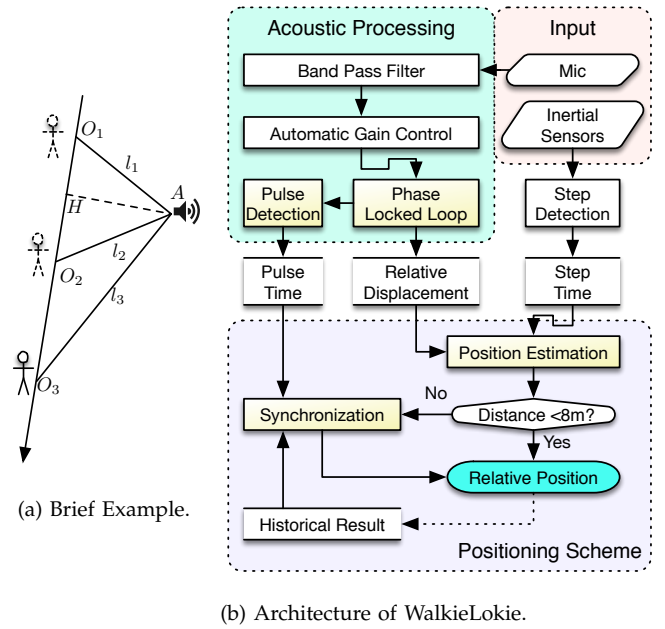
$O_1$
$l_1$
$A$
$H$
$O_2$
$l_2$
$l_3$
$O_3$

(a) Brief Example.

Acoustic Processing

Input

Band Pass Filter

Mic

Automatic Gain Control

Inertial Sensors

Pulse Detection

Phase Locked Loop

Step Detection

Pulse Time

Relative Displacement

Step Time

Position Estimation

No

Synchronization

Distance <8m?

Yes

Relative Position

Historical Result

Positioning Scheme

(b) Architecture of WalkieLokie.